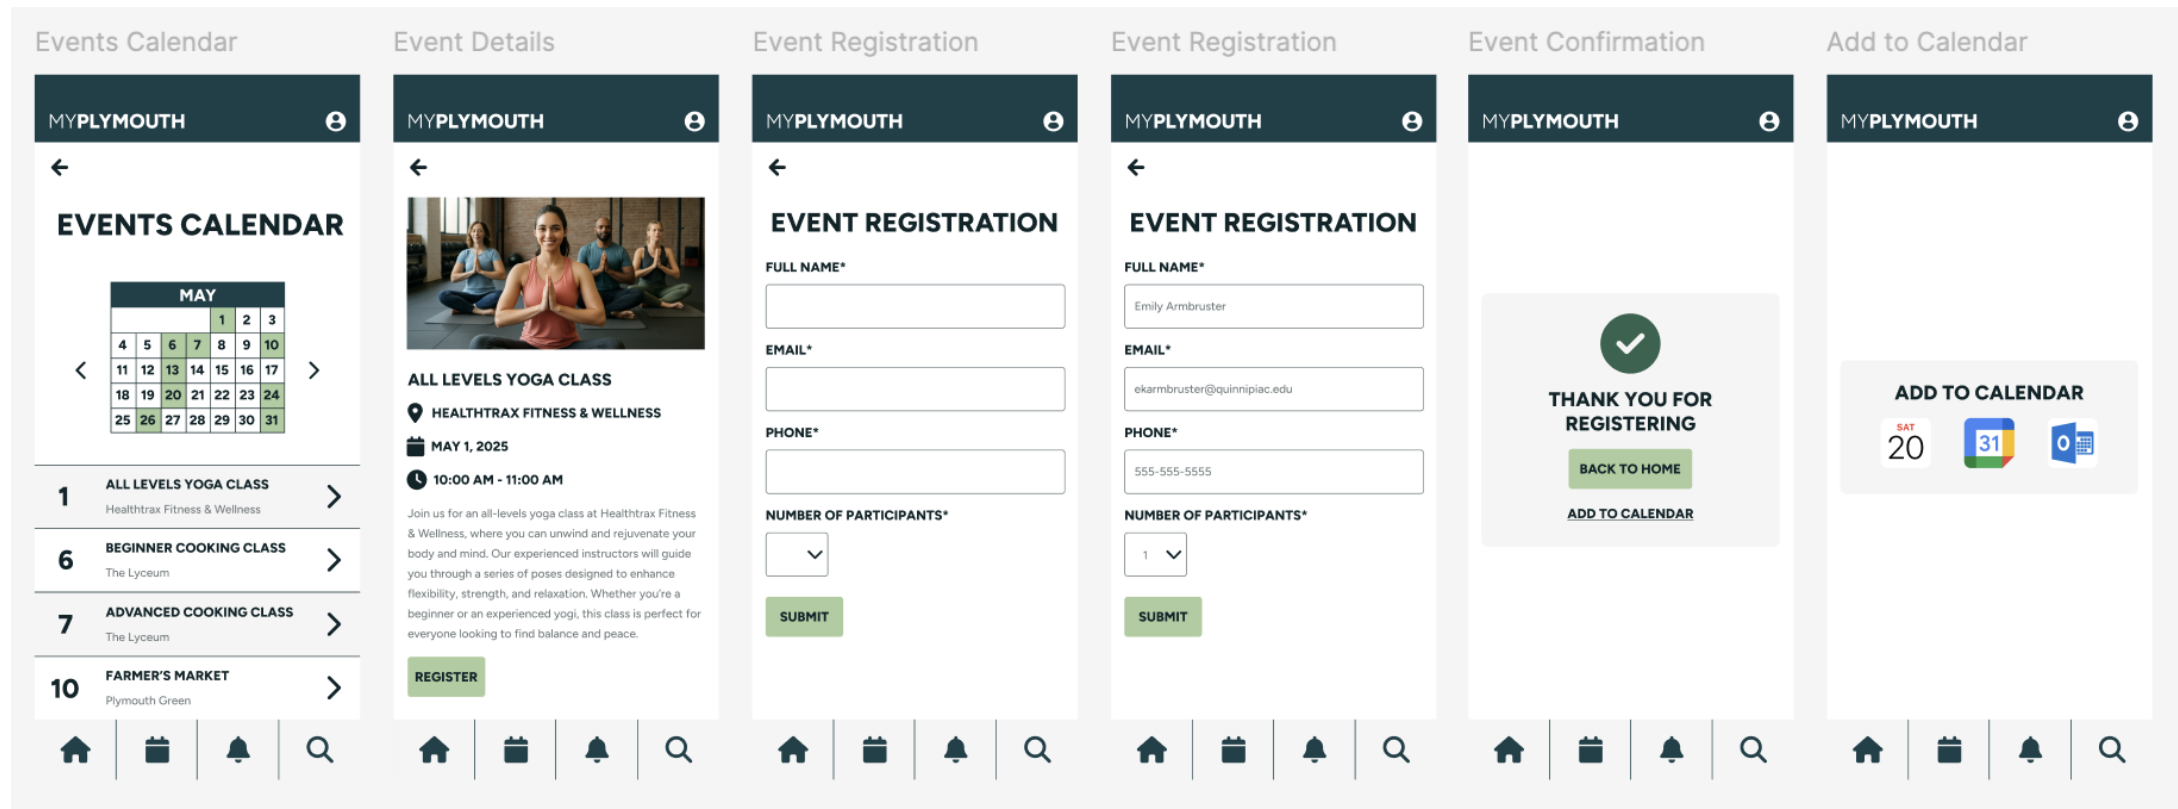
Events Calendar

MYPLYMOUTH

EVENTS CALENDAR

| MAY | | | | | | |
|---|---|---|---|---|---|---|
| | | | | 1 | 2 | 3 |
| 4 | 5 | 6 | 7 | 8 | 9 | 10 |
| 11 | 12 | 13 | 14 | 15 | 16 | 17 |
| 18 | 19 | 20 | 21 | 22 | 23 | 24 |
| 25 | 26 | 27 | 28 | 29 | 30 | 31 |

1 ALL LEVELS YOGA CLASS
Healthtrax Fitness & Wellness

6 BEGINNER COOKING CLASS
The Lyceum

7 ADVANCED COOKING CLASS
The Lyceum

10 FARMER'S MARKET
Plymouth Green

Event Details

MYPLYMOUTH

ALL LEVELS YOGA CLASS
HEALTHTRAX FITNESS & WELLNESS
MAY 1, 2025
10:00 AM - 11:00 AM

Join us for an all-levels yoga class at Healthtrax Fitness & Wellness, where you can unwind and rejuvenate your body and mind. Our experienced instructors will guide you through a series of poses designed to enhance flexibility, strength, and relaxation. Whether you're a beginner or an experienced yogi, this class is perfect for everyone looking to find balance and peace.

REGISTER

Event Registration

MYPLYMOUTH

EVENT REGISTRATION
FULL NAME*
EMAIL*
PHONE*
NUMBER OF PARTICIPANTS*
SUBMIT

Event Registration

MYPLYMOUTH

EVENT REGISTRATION
FULL NAME*
Emily Armbruster
EMAIL*
ekarmbruster@quinnipiac.edu
PHONE*
555-555-5555
NUMBER OF PARTICIPANTS*
1
SUBMIT

Event Confirmation

MYPLYMOUTH

THANK YOU FOR REGISTERING
BACK TO HOME
ADD TO CALENDAR

Add to Calendar

MYPLYMOUTH

ADD TO CALENDAR
SAT 20
31